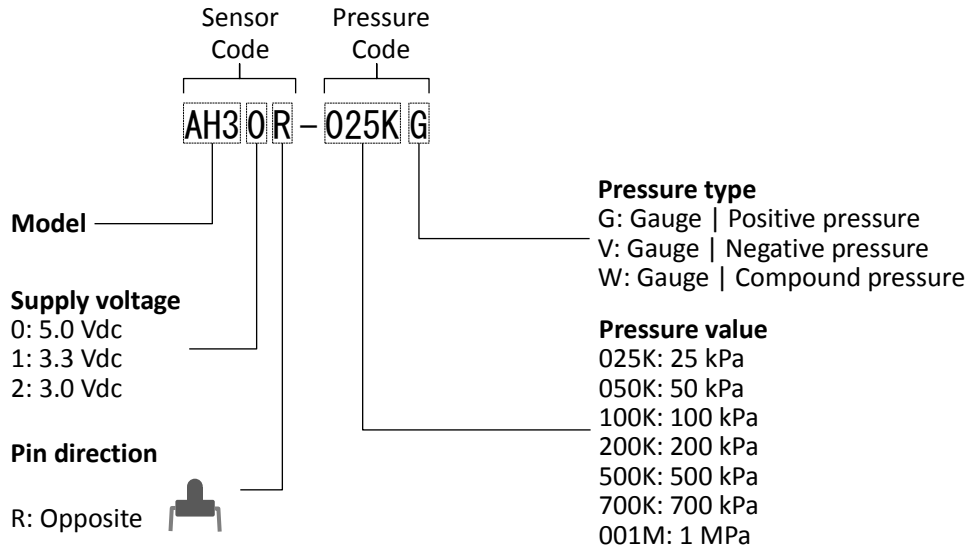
Sensor Code

Pressure Code

AH3 0 R – 025K G

Model

Supply voltage
0: 5.0 Vdc
1: 3.3 Vdc
2: 3.0 Vdc

Pin direction

R: Opposite

Pressure type
G: Gauge | Positive pressure
V: Gauge | Negative pressure
W: Gauge | Compound pressure

Pressure value
025K: 25 kPa
050K: 50 kPa
100K: 100 kPa
200K: 200 kPa
500K: 500 kPa
700K: 700 kPa
001M: 1 MPa